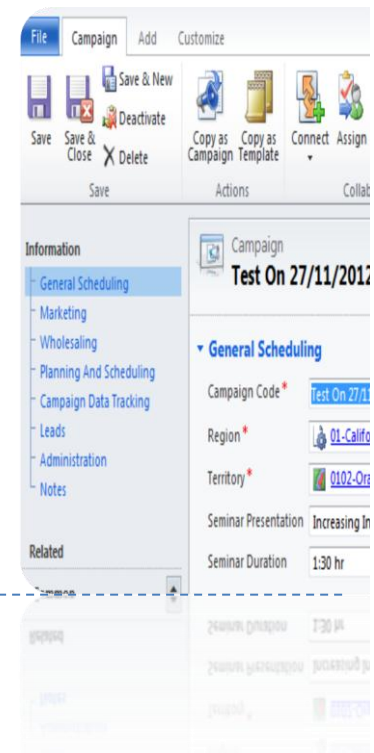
File Campaign Add Customize

Save Save & Close Save & New Deactivate Delete
Save

Copy as Campaign Copy as Template
Actions

Connect Assign
Collab

Information
General Scheduling
Marketing
Wholesaling
Planning And Scheduling
Campaign Data Tracking
Leads
Administration
Notes

Related

Campaign
Test On 27/11/2012

General Scheduling

Campaign Code* Test On 27/1
Region* 01-Califo
Territory* 0102-Ora
Seminar Presentation Increasing In
Seminar Duration 1:30 hr